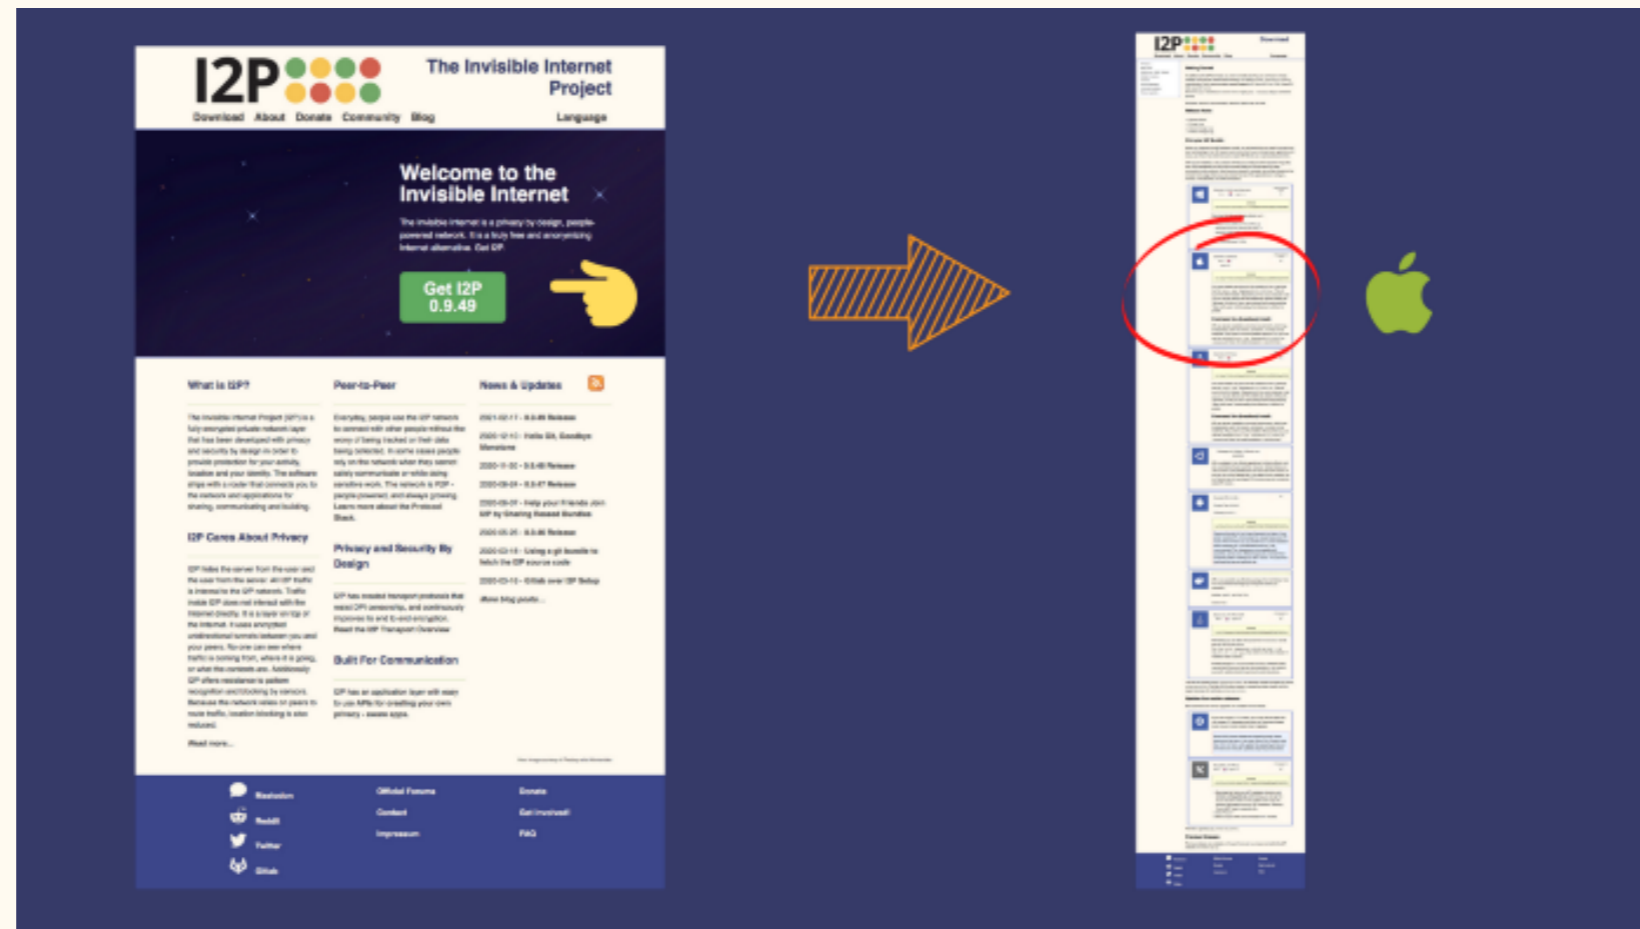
I2P

The Invisible Internet Project

Download About Donate Community Blog Language

Welcome to the Invisible Internet

The invisible internet is a privacy by design, people-powered network. It is a truly free and anonymizing internet alternative. Get I2P.

Get I2P 0.9.49

What is I2P?

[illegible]

I2P Cares About Privacy

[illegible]

Read more...

Peer-to-Peer

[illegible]

Privacy and Security By Design

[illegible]

Built For Communication

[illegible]

News & Updates

2021-02-17 - 0.9.49 Release

2020-12-10 - Hello Git, Goodbye Monotone

2020-11-30 - 0.9.48 Release

2020-08-24 - 0.9.47 Release

2020-06-07 - Help your Friends Join I2P by Sharing Reseed Bundles

2020-05-25 - 0.9.46 Release

2020-03-18 - Using a git bundle to fetch the I2P source code

2020-03-16 - Gitlab over I2P Setup

More blog posts...

Mastodon
Reddit
Twitter
Gitlab

Official Forums
Contact
Impressum

Donate
Get Involved
FAQ

I2P

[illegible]